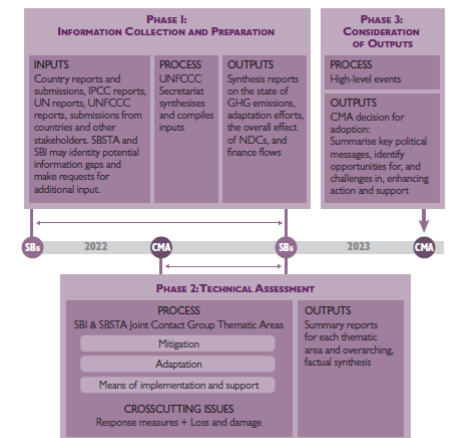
PHASE 1:
INFORMATION COLLECTION AND PREPARATION

INPUTS
Country reports and submissions, IPCC reports, UN reports, UNFCCC reports, submissions from countries and other stakeholders. SBSTA and SBI may identity potential information gaps and make requests for additional input.

PROCESS
UNFCCC Secretariat synthesises and compiles inputs

OUTPUTS
Synthesis reports on the state of GHG emissions, adaptation efforts, the overall effect of NDCs, and finance flows

PHASE 3:
CONSIDERATION OF OUTPUTS

PROCESS
High-level events

OUTPUTS
CMA decision for adoption: Summarise key political messages, identify opportunities for, and challenges in, enhancing action and support

SBs 2022 CMA SBs 2023 CMA

PHASE 2: TECHNICAL ASSESSMENT

PROCESS
SBI & SBSTA Joint Contact Group Thematic Areas

Mitigation

Adaptation

Means of implementation and support

CROSSCUTTING ISSUES
Response measures + Loss and damage

OUTPUTS
Summary reports for each thematic area and overarching, factual synthesis